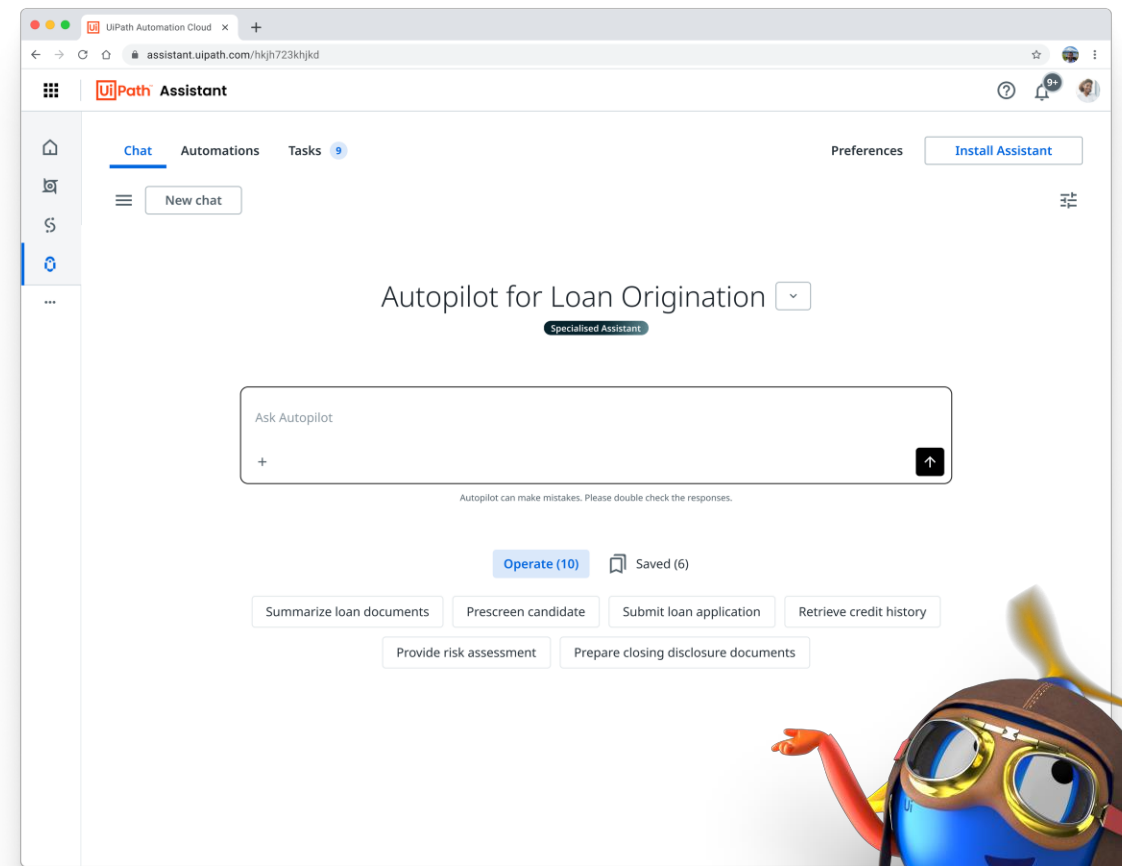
UiPath Automation Cloud ×

assistant.uipath.com/hkjh723khjkd

UiPath Assistant

9+

Chat Automations Tasks 9

Preferences Install Assistant

New chat

Autopilot for Loan Origination

Specialised Assistant

Ask Autopilot

+

Autopilot can make mistakes. Please double check the responses.

Operate (10) Saved (6)

Summarize loan documents Prescreen candidate Submit loan application Retrieve credit history

Provide risk assessment Prepare closing disclosure documents

...

Ui